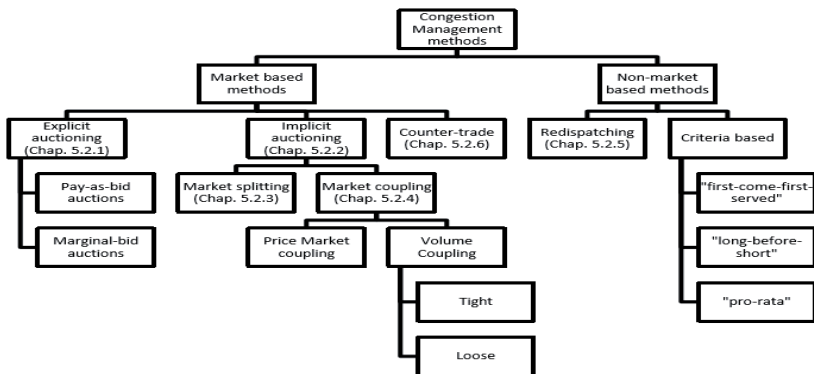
Congestion Management methods

Market based methods

Non-market based methods

Explicit auctioning (Chap. 5.2.1)

Implicit auctioning (Chap. 5.2.2)

Counter-trade (Chap. 5.2.6)

Redispatching (Chap. 5.2.5)

Criteria based

Pay-as-bid auctions

Marginal-bid auctions

Market splitting (Chap. 5.2.3)

Market coupling (Chap. 5.2.4)

Price Market coupling

Volume Coupling

Tight

Loose

"first-come-first-served"

"long-before-short"

"pro-rata"